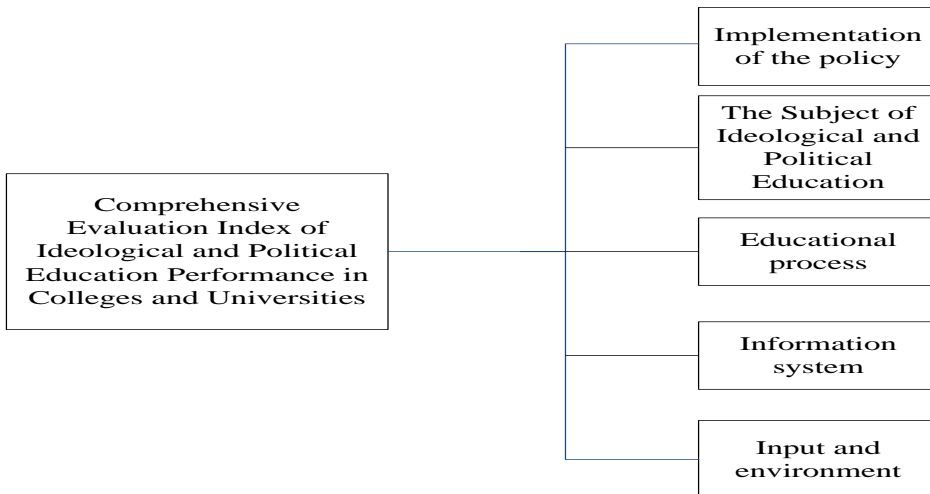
Comprehensive Evaluation Index of Ideological and Political Education Performance in Colleges and Universities

Implementation of the policy

The Subject of Ideological and Political Education

Educational process

Information system

Input and environment